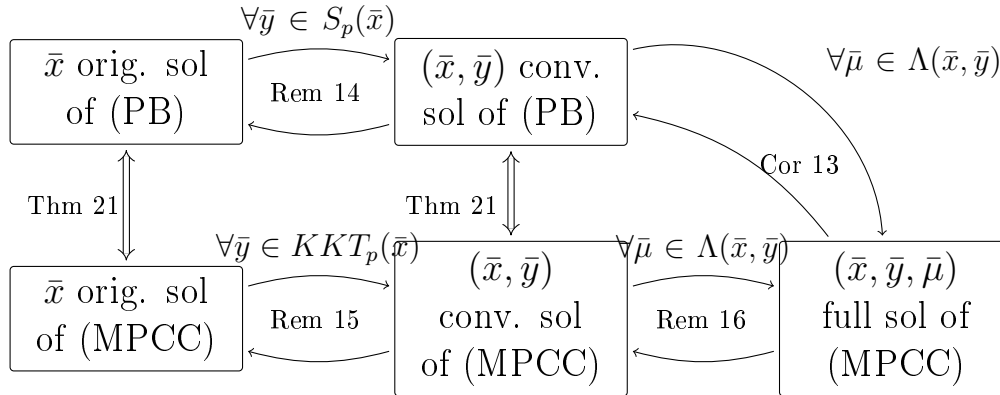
$\bar{x}$ orig. sol of (PB)

$\forall \bar{y} \in S_p(\bar{x})$

Rem 14

$(\bar{x}, \bar{y})$ conv. sol of (PB)

$\forall \bar{\mu} \in \Lambda(\bar{x}, \bar{y})$

Cor 13

Thm 21

Thm 21

$\forall \bar{y} \in KKT_p(\bar{x})$

$\forall \bar{\mu} \in \Lambda(\bar{x}, \bar{y})$

$\bar{x}$ orig. sol of (MPCC)

Rem 15

$(\bar{x}, \bar{y})$ conv. sol of (MPCC)

Rem 16

$(\bar{x}, \bar{y}, \bar{\mu})$ full sol of (MPCC)